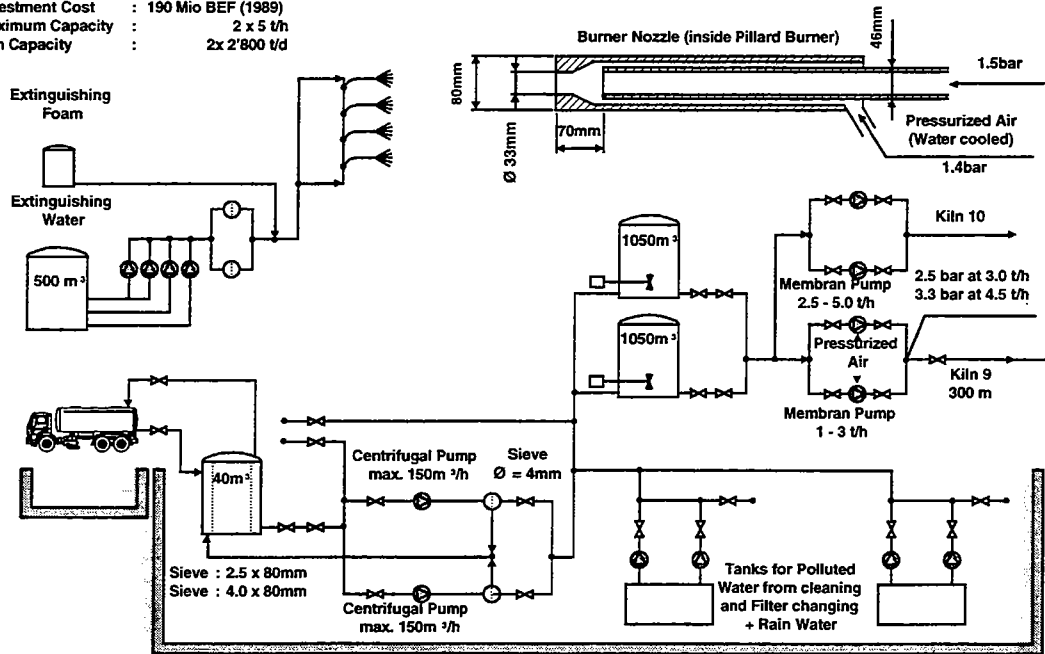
estment Cost : 190 Mio BEF (1989)
ximum Capacity : 2 x 5 t/h
n Capacity : 2x 2'800 t/d

Burner Nozzle (inside Pillard Burner)

46mm
80mm
Ø 33mm
70mm
1.5bar
Pressurized Air (Water cooled)
1.4bar

Extinguishing Foam

Extinguishing Water

500 m³

1050m³

1050m³

Kiln 10

Membran Pump 2.5 - 5.0 t/h

2.5 bar at 3.0 t/h
3.3 bar at 4.5 t/h

Pressurized Air

Kiln 9 300 m

Membran Pump 1 - 3 t/h

40m³

Centrifugal Pump max. 150m ³/h

Sieve Ø = 4mm

Sieve : 2.5 x 80mm
Sieve : 4.0 x 80mm

Centrifugal Pump max. 150m ³/h

Tanks for Polluted Water from cleaning and Filter changing + Rain Water